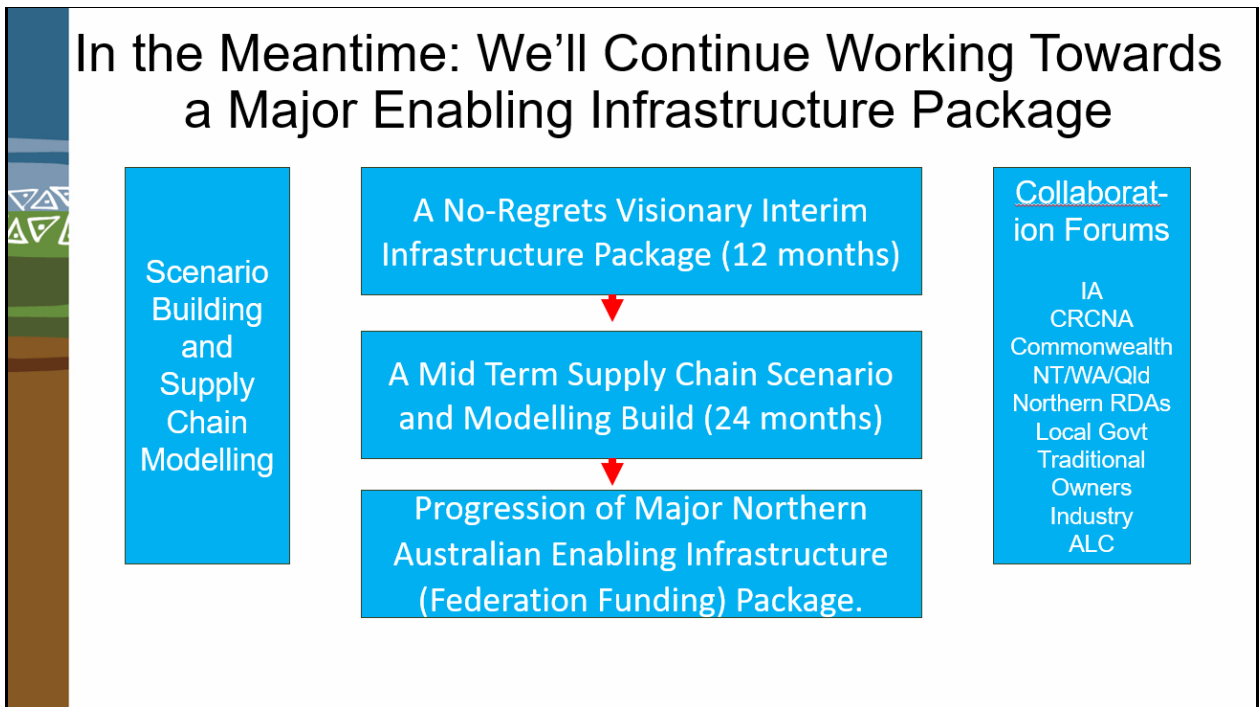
In the Meantime: We'll Continue Working Towards a Major Enabling Infrastructure Package

Scenario Building and Supply Chain Modelling

A No-Regrets Visionary Interim Infrastructure Package (12 months)

A Mid Term Supply Chain Scenario and Modelling Build (24 months)

Progression of Major Northern Australian Enabling Infrastructure (Federation Funding) Package.

Collaborat-ion Forums

IA
CRCNA
Commonwealth
NT/WA/Qld
Northern RDAs
Local Govt
Traditional Owners
Industry
ALC